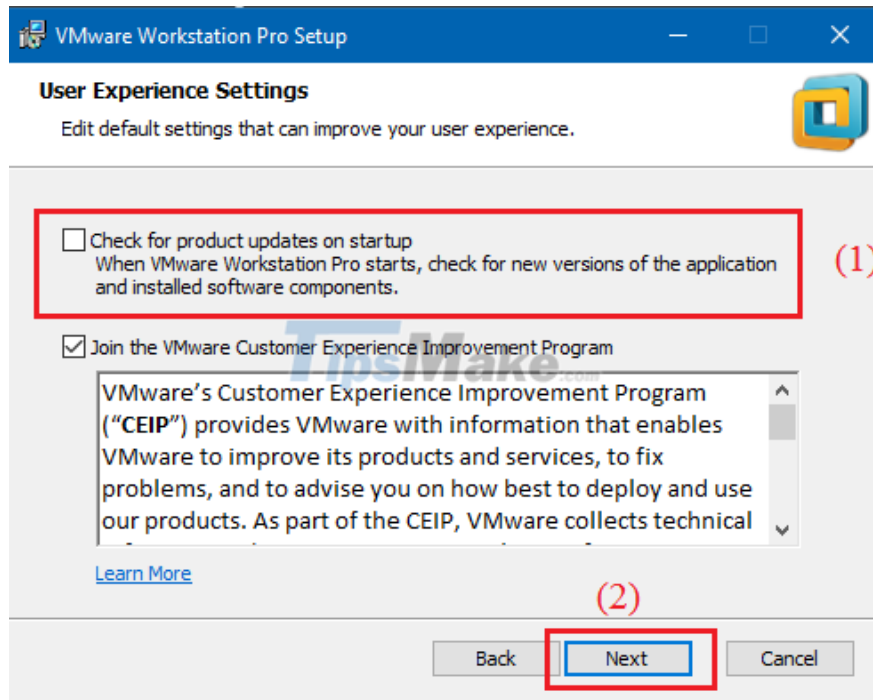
VMware Workstation Pro Setup

User Experience Settings

Edit default settings that can improve your user experience.

Check for product updates on startup
When VMware Workstation Pro starts, check for new versions of the application and installed software components.

(1)

Join the VMware Customer Experience Improvement Program

TipsMake.com

VMware's Customer Experience Improvement Program ("CEIP") provides VMware with information that enables VMware to improve its products and services, to fix problems, and to advise you on how best to deploy and use our products. As part of the CEIP, VMware collects technical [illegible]

Learn More

(2)

Back Next Cancel